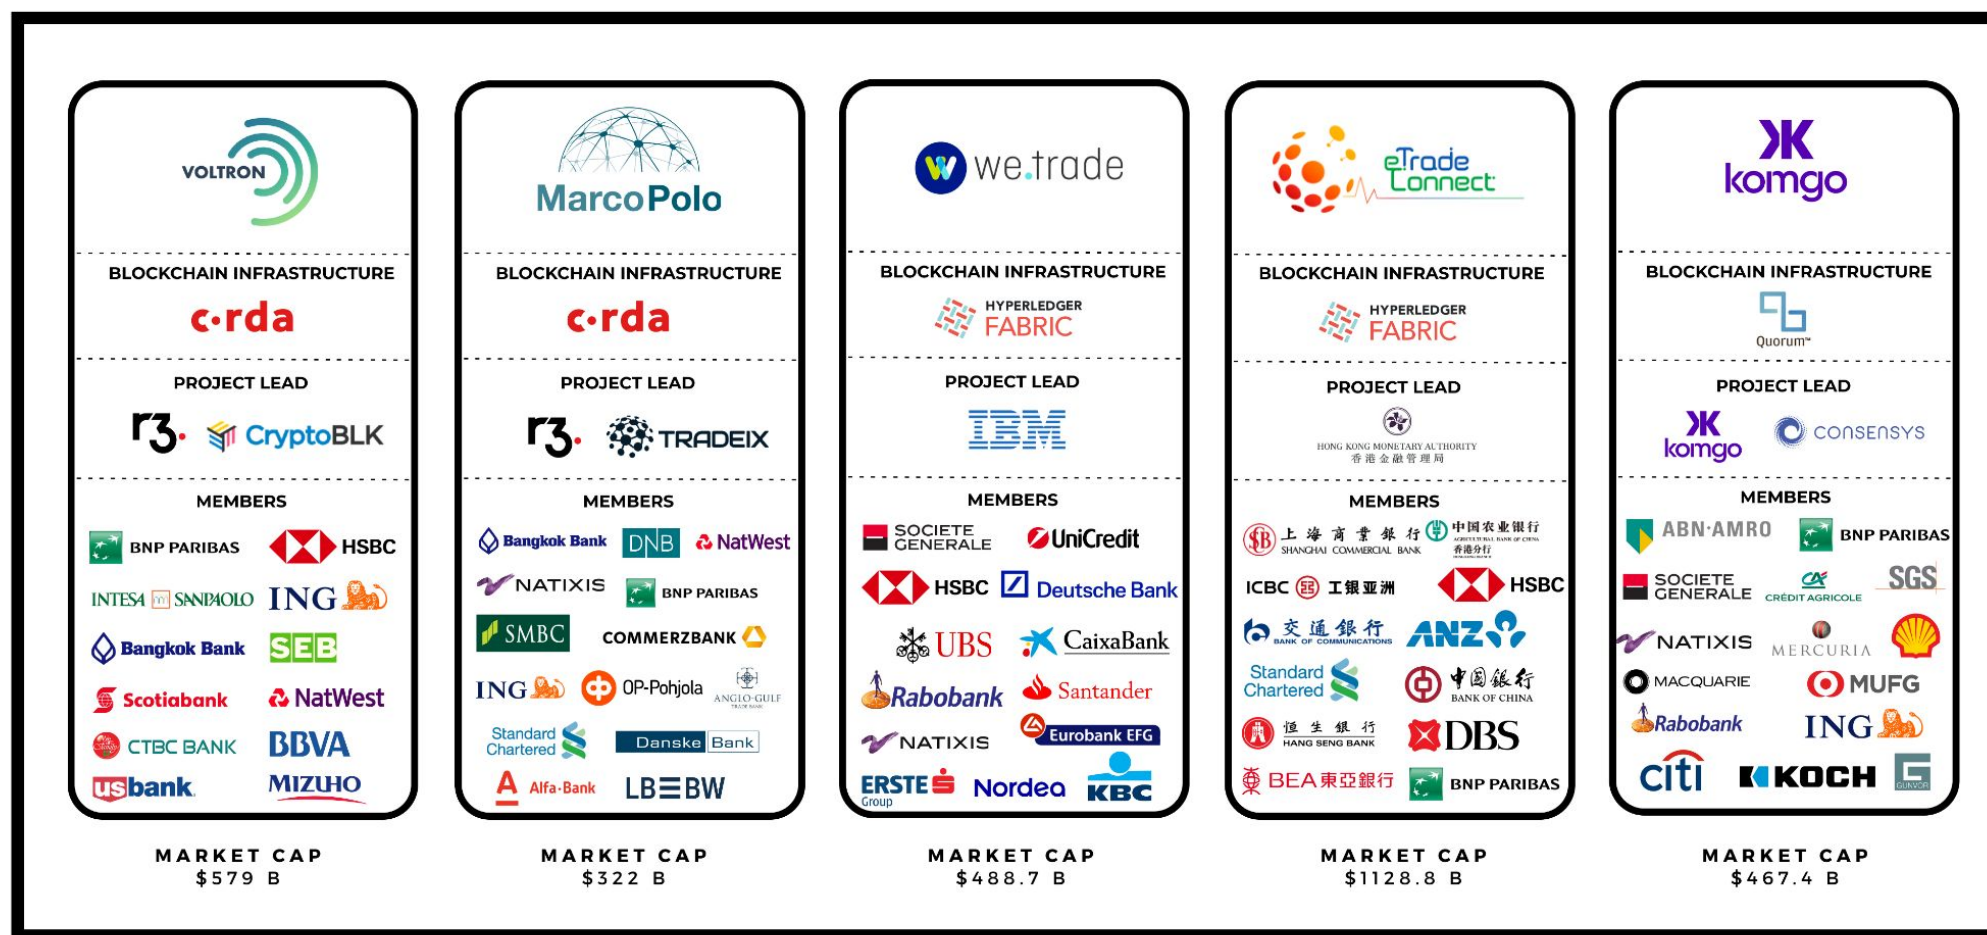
VOLTRON

BLOCKCHAIN INFRASTRUCTURE

c·rda

PROJECT LEAD

r3. CryptoBLK

MEMBERS

BNP PARIBAS HSBC
INTESA SANPAOLO ING
Bangkok Bank SEB
Scotiabank NatWest
CTBC BANK BBVA
usbank MIZUHO

MARKET CAP
$579 B

MarcoPolo

BLOCKCHAIN INFRASTRUCTURE

c·rda

PROJECT LEAD

r3. TRADEIX

MEMBERS

Bangkok Bank DNB NatWest
NATIXIS BNP PARIBAS
SMBC COMMERZBANK
ING OP-Pohjola ANGLO-GULF
Standard Chartered Danske Bank
Alfa-Bank LBBW

MARKET CAP
$322 B

we.trade

BLOCKCHAIN INFRASTRUCTURE

HYPERLEDGER FABRIC

PROJECT LEAD

IBM

MEMBERS

SOCIETE GENERALE UniCredit
HSBC Deutsche Bank
UBS CaixaBank
Rabobank Santander
NATIXIS Eurobank EFG
ERSTE Group Nordea KBC

MARKET CAP
$488.7 B

eTrade Connect

BLOCKCHAIN INFRASTRUCTURE

HYPERLEDGER FABRIC

PROJECT LEAD

HONG KONG MONETARY AUTHORITY 香港金融管理局

MEMBERS

上海商業銀行 SHANGHAI COMMERCIAL BANK 中国农业银行 香港分行
ICBC 工銀亞洲 HSBC
交通銀行 BANK OF COMMUNICATIONS ANZ
Standard Chartered 中國銀行 BANK OF CHINA
恒生銀行 HANG SENG BANK DBS
BEA東亞銀行 BNP PARIBAS

MARKET CAP
$1128.8 B

komgo

BLOCKCHAIN INFRASTRUCTURE

Quorum

PROJECT LEAD

komgo CONSENSYS

MEMBERS

ABN·AMRO BNP PARIBAS
SOCIETE GENERALE CRÉDIT AGRICOLE SGS
NATIXIS MERCURIA
MACQUARIE MUFG
Rabobank ING
citi KOCH GUNVOR

MARKET CAP
$467.4 B